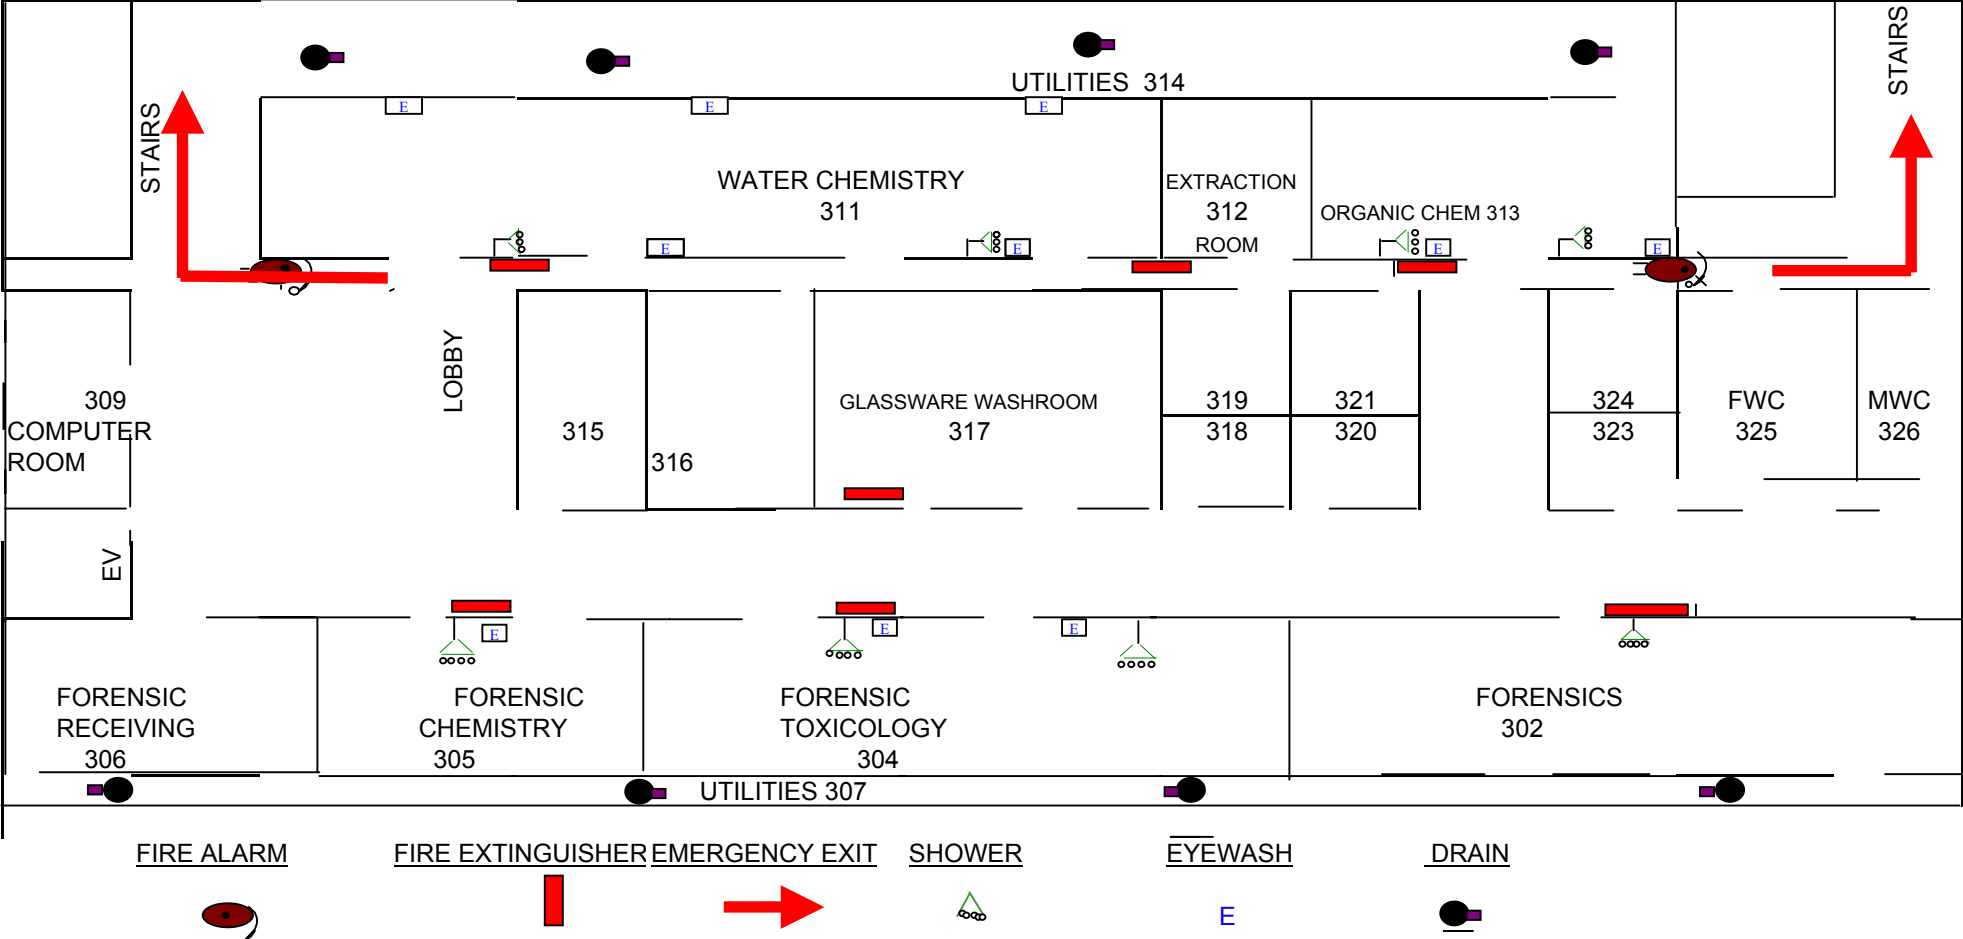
UTILITIES 314

STAIRS

STAIRS

E E E

WATER CHEMISTRY
311

EXTRACTION
312
ROOM

ORGANIC CHEM 313

E E E E

LOBBY

309
COMPUTER
ROOM

315

316

GLASSWARE WASHROOM
317

319
318

321
320

324
323

FWC
325

MWC
326

EV

E E E

FORENSIC
RECEIVING
306

FORENSIC
CHEMISTRY
305

FORENSIC
TOXICOLOGY
304

FORENSICS
302

UTILITIES 307

FIRE ALARM

FIRE EXTINGUISHER

EMERGENCY EXIT

SHOWER

EYEWASH

DRAIN

E